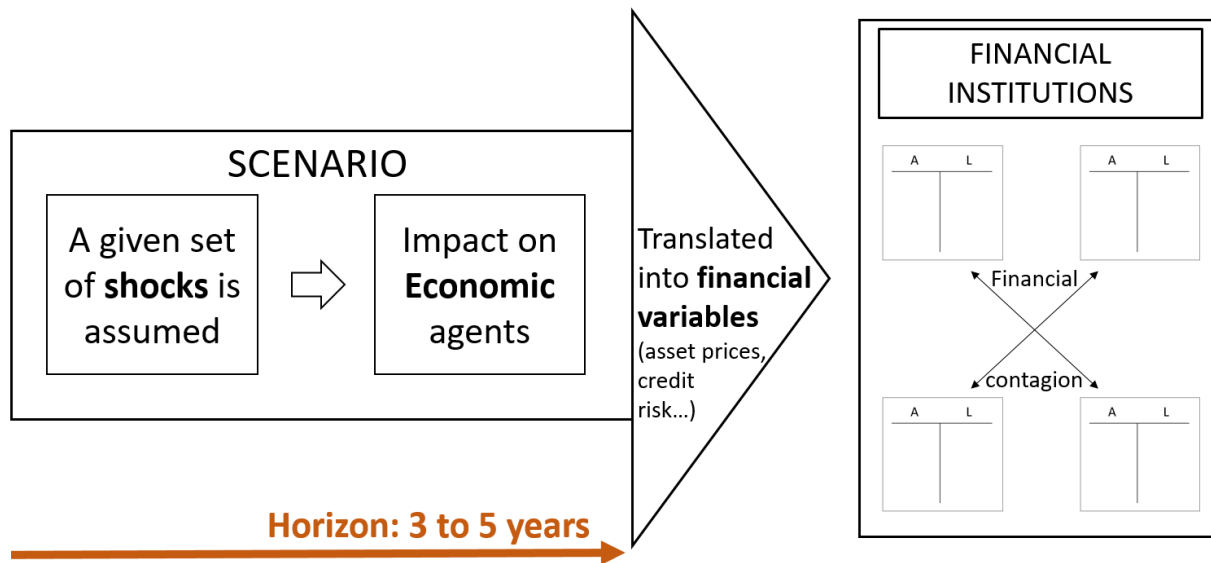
SCENARIO

A given set of **shocks** is assumed

Impact on **Economic** agents

Translated into **financial variables** (asset prices, credit risk…)

FINANCIAL INSTITUTIONS

A L

A L

Financial

contagion

A L

A L

**Horizon: 3 to 5 years**